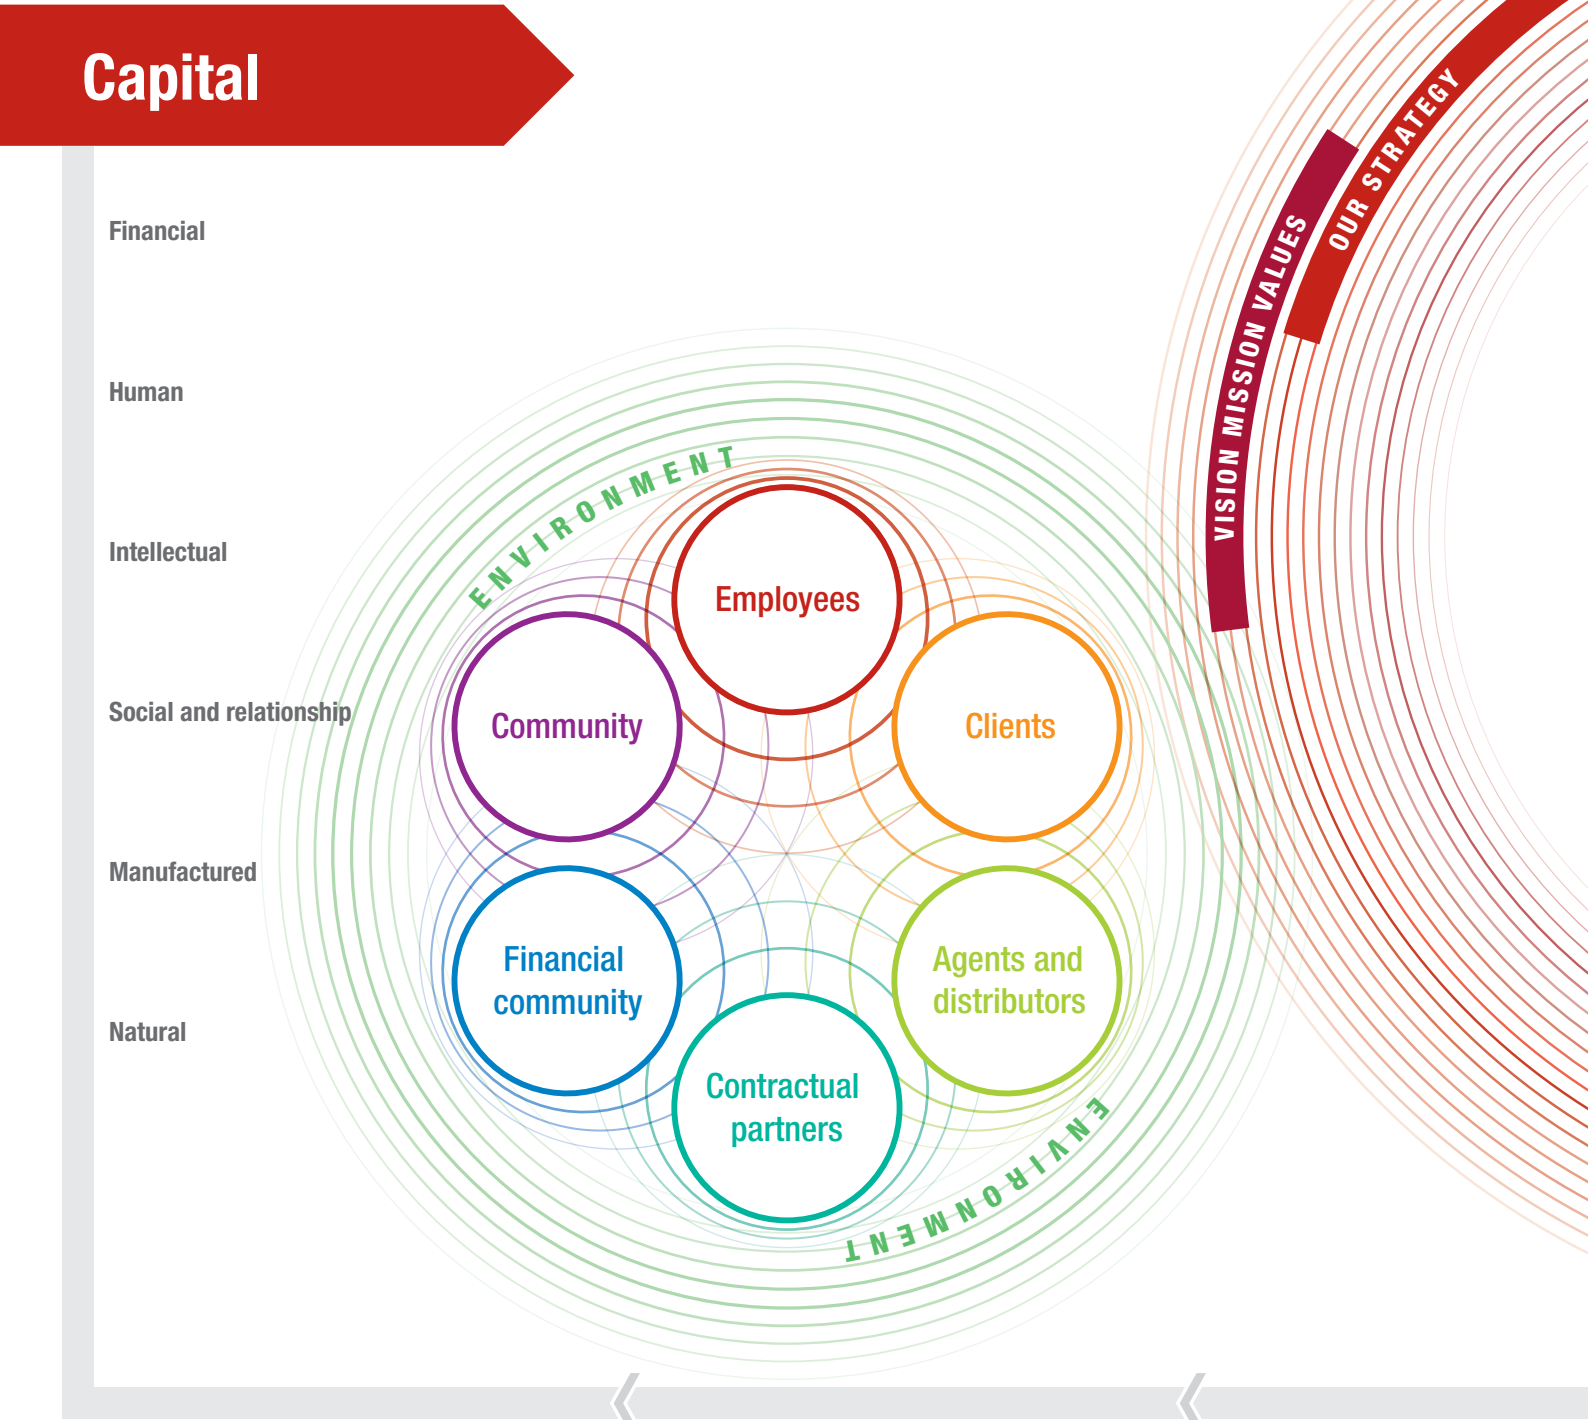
Capital

Financial

Human

Intellectual

Social and relationship

Manufactured

Natural

ENVIRONMENT

Employees

Community

Clients

Financial community

Agents and distributors

Contractual partners

ENVIRONMENT

VISION MISSION VALUES

OUR STRATEGY